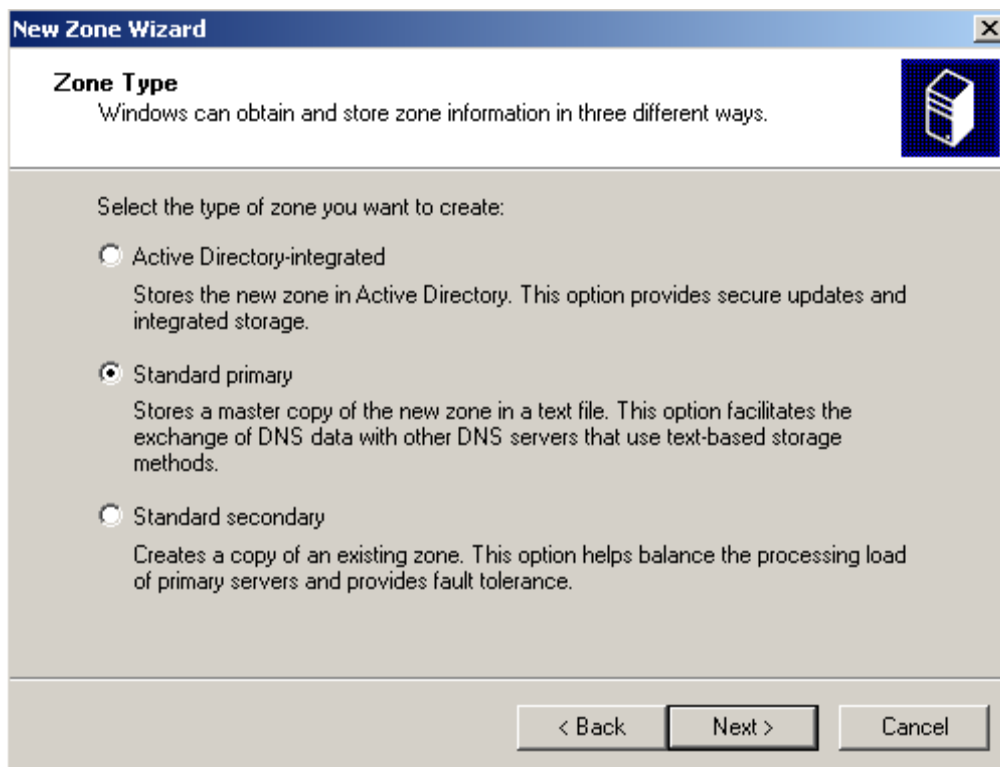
New Zone Wizard

Zone Type
Windows can obtain and store zone information in three different ways.

Select the type of zone you want to create:

Active Directory-integrated

Stores the new zone in Active Directory. This option provides secure updates and integrated storage.

Standard primary

Stores a master copy of the new zone in a text file. This option facilitates the exchange of DNS data with other DNS servers that use text-based storage methods.

Standard secondary

Creates a copy of an existing zone. This option helps balance the processing load of primary servers and provides fault tolerance.

< Back

Next >

Cancel